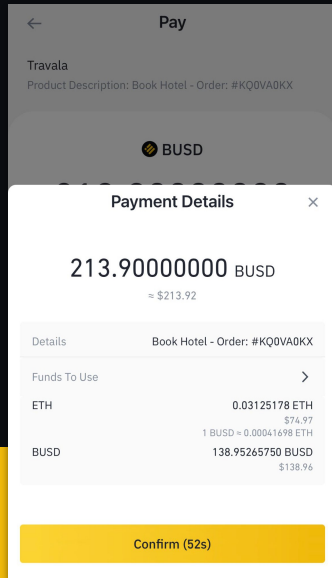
Pay

Travala

Product Description: Book Hotel - Order: #KQ0VA0KX

BUSD

Payment Details

213.90000000 BUSD

≈ $213.92

Details

Book Hotel - Order: #KQ0VA0KX

Funds To Use

ETH

0.03125178 ETH

$74.97

1 BUSD ≈ 0.00041698 ETH

BUSD

138.95265750 BUSD

$138.96

Confirm (52s)